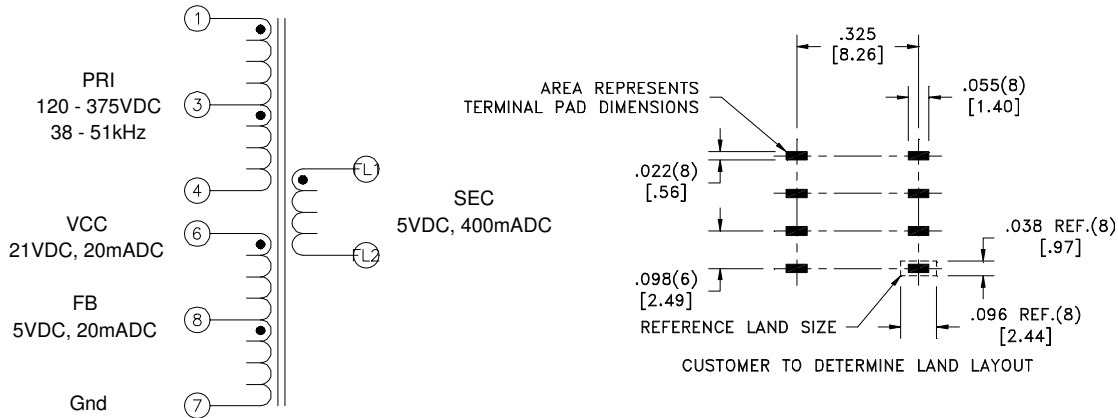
1
PRI
120 - 375VDC
38 - 51kHz
3
4
FL1
SEC
5VDC, 400mADC
FL2
VCC
21VDC, 20mADC
6
FB
5VDC, 20mADC
8
Gnd
7

.325
[8.26]
AREA REPRESENTS
TERMINAL PAD DIMENSIONS
.055(8)
[1.40]
.022(8)
[.56]
.038 REF.(8)
[.97]
.098(6)
[2.49]
REFERENCE LAND SIZE
.096 REF.(8)
[2.44]
CUSTOMER TO DETERMINE LAND LAYOUT